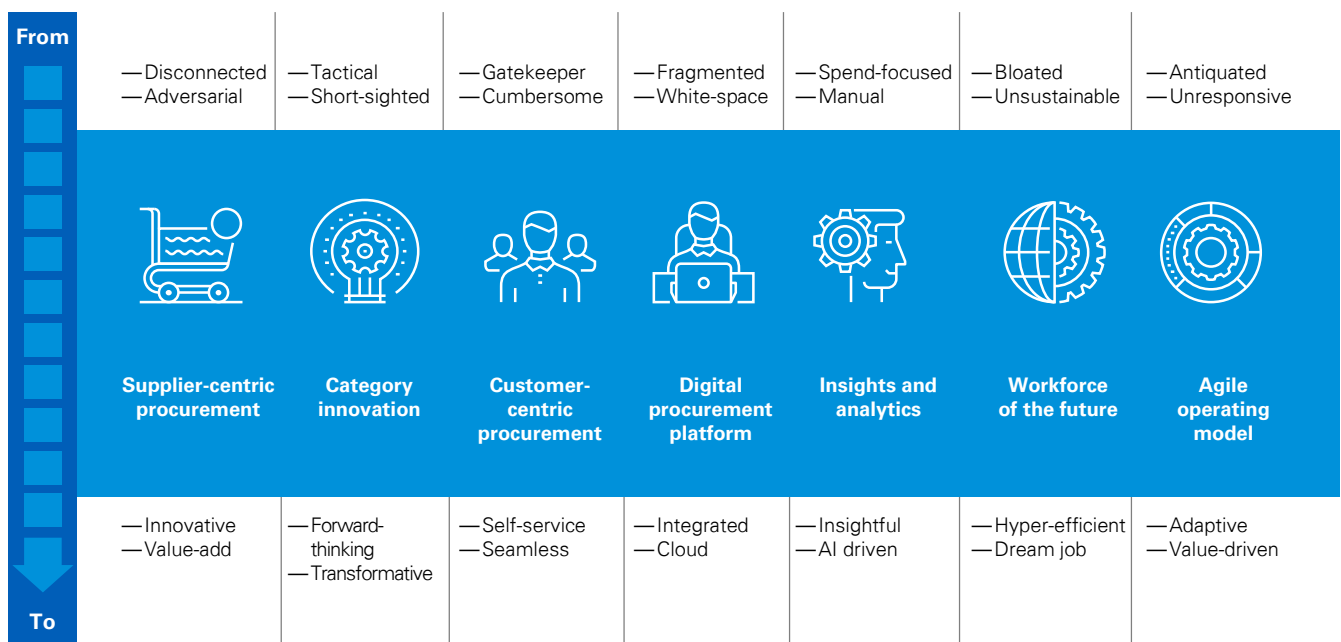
From

| | | | | | | |
|---|---|---|---|---|---|---|
| —Disconnected<br>—Adversarial | —Tactical<br>—Short-sighted | —Gatekeeper<br>—Cumbersome | —Fragmented<br>—White-space | —Spend-focused<br>—Manual | —Bloated<br>—Unsustainable | —Antiquated<br>—Unresponsive |
| Supplier-centric procurement | Category innovation | Customer-centric procurement | Digital procurement platform | Insights and analytics | Workforce of the future | Agile operating model |
| —Innovative<br>—Value-add | —Forward-thinking<br>—Transformative | —Self-service<br>—Seamless | —Integrated<br>—Cloud | —Insightful<br>—AI driven | —Hyper-efficient<br>—Dream job | —Adaptive<br>—Value-driven |

To